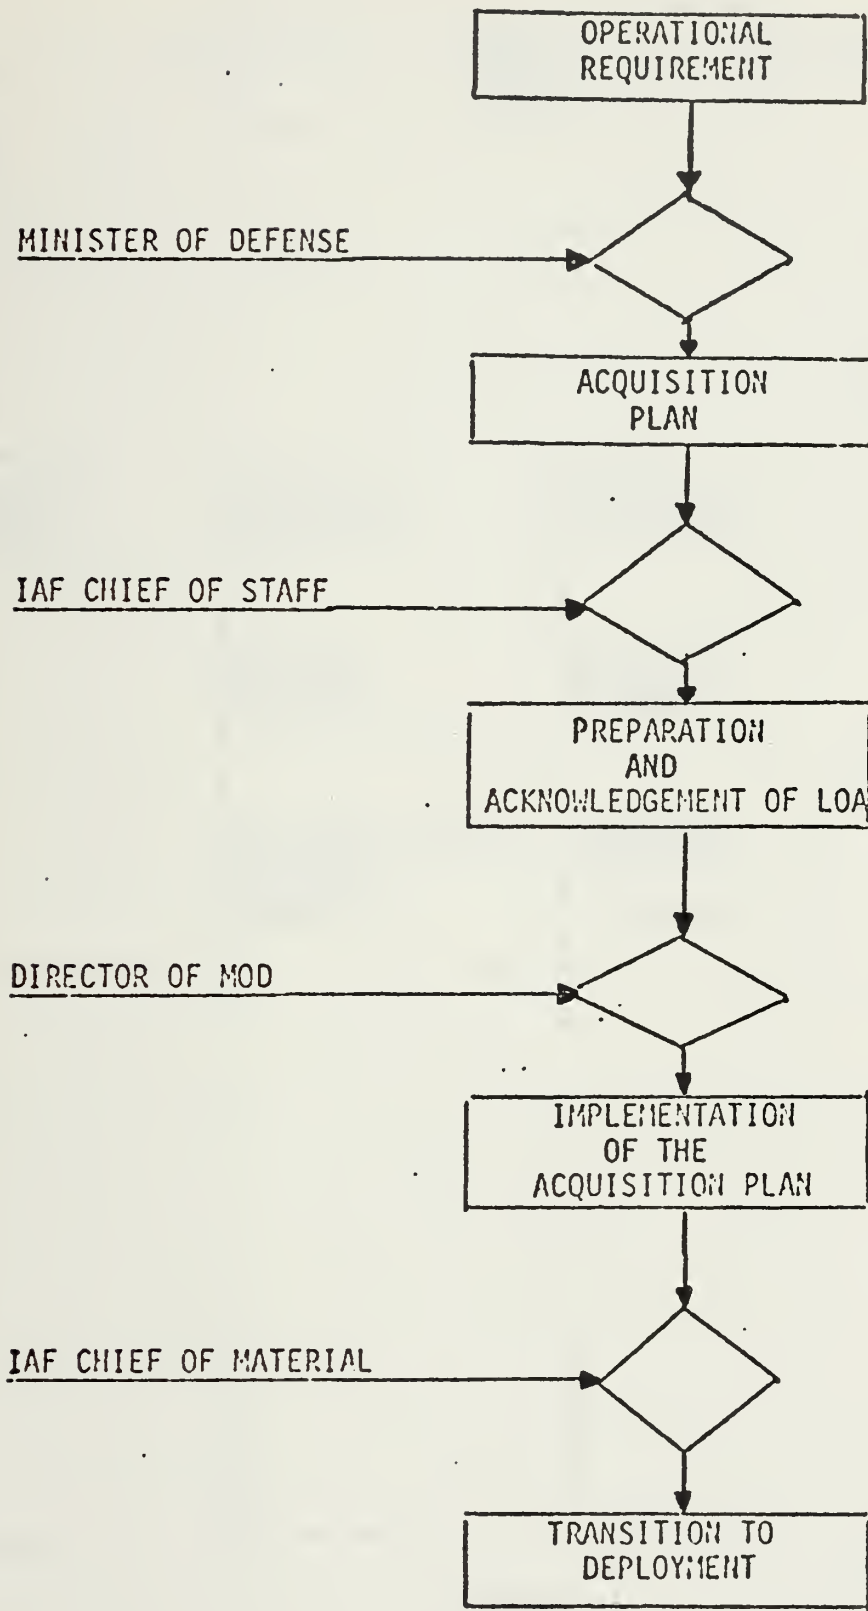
OPERATIONAL REQUIREMENT

MINISTER OF DEFENSE

ACQUISITION PLAN

IAF CHIEF OF STAFF

PREPARATION AND ACKNOWLEDGEMENT OF LOA

DIRECTOR OF MOD

IMPLEMENTATION OF THE ACQUISITION PLAN

IAF CHIEF OF MATERIAL

TRANSITION TO DEPLOYMENT